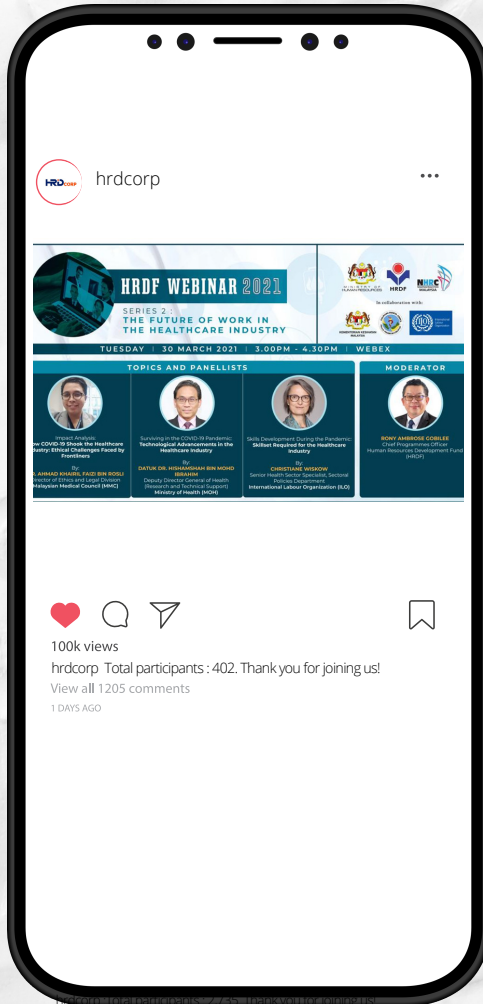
hrdcorp

•••

HRDF WEBINAR 2021

SERIES 2:
THE FUTURE OF WORK IN THE HEALTHCARE INDUSTRY

HRDF

NHRC

In collaboration with:

TUESDAY | 30 MARCH 2021 | 3.00PM - 4.30PM | WEBEX

TOPICS AND PANELLISTS

Impact Analysis: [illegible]ow COVID-19 Shook the Healthcare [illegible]ustry: Ethical Challenges Faced by Frontliners

By: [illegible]. AHMAD KHAIRIL FAIZI BIN ROSLI
Director of Ethics and Legal Division
Malaysian Medical Council (MMC)

Surviving in the COVID-19 Pandemic: Technological Advancements in the Healthcare Industry

By: DATUK DR. HISHAMSHAH BIN MOHD IBRAHIM
Deputy Director General of Health (Research and Technical Support)
Ministry of Health (MOH)

Skills Development During the Pandemic: Skillset Required for the Healthcare Industry

By: CHRISTIANE WISKOW
Senior Health Sector Specialist, Sectoral Policies Department
International Labour Organization (ILO)

MODERATOR

RONY AMBROSE GOBILEE
Chief Programmes Officer
Human Resources Development Fund (HRDF)

100k views

hrdcorp Total participants : 402. Thank you for joining us!

View all 1205 comments

1 DAYS AGO